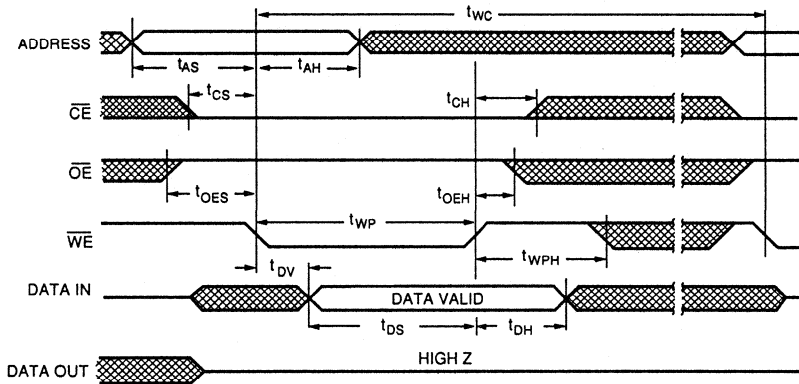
$t_{WC}$

ADDRESS

$t_{AS}$

$t_{AH}$

$t_{CS}$

$t_{CH}$

$\overline{CE}$

$\overline{OE}$

$t_{OES}$

$t_{OEH}$

$t_{WP}$

$\overline{WE}$

$t_{WPH}$

$t_{DV}$

DATA IN

DATA VALID

$t_{DS}$

$t_{DH}$

HIGH Z

DATA OUT